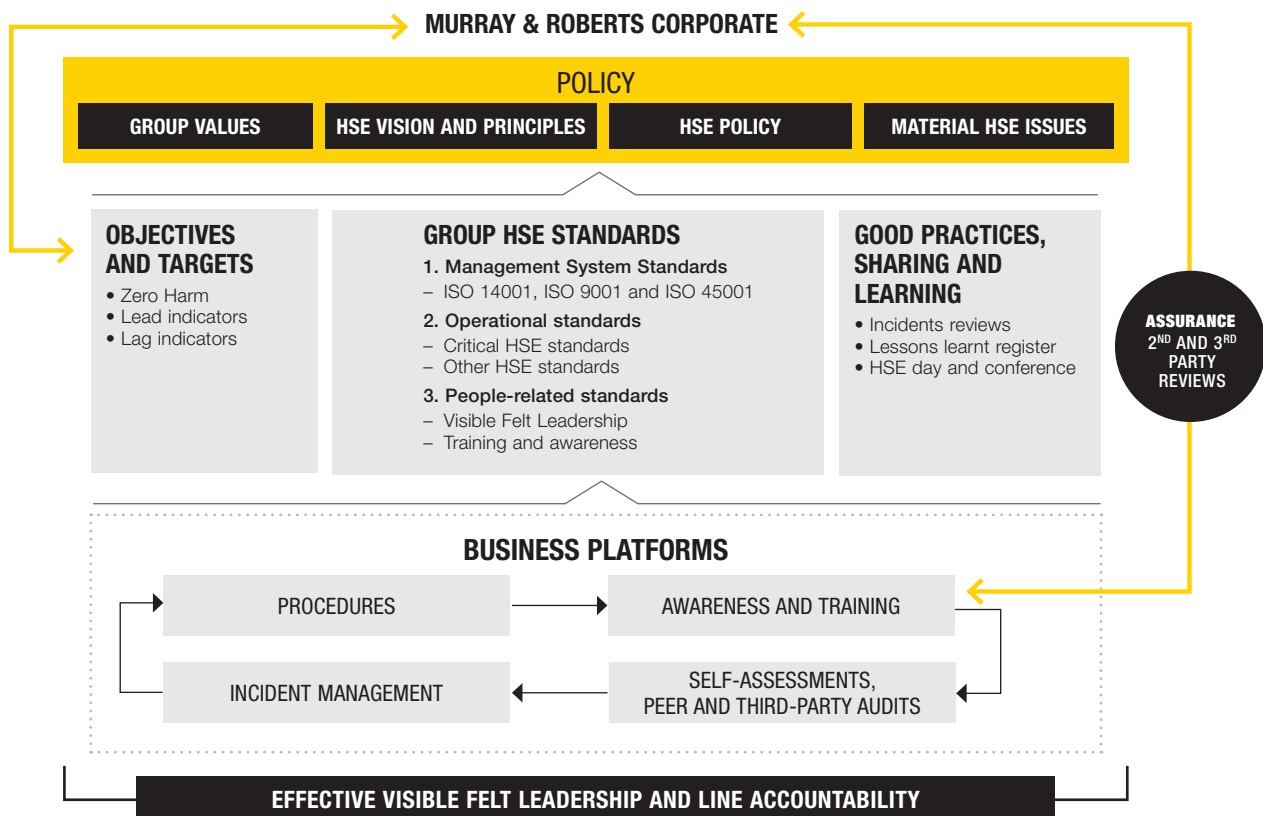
MURRAY & ROBERTS CORPORATE

POLICY

GROUP VALUES

HSE VISION AND PRINCIPLES

HSE POLICY

MATERIAL HSE ISSUES

OBJECTIVES AND TARGETS
• Zero Harm
• Lead indicators
• Lag indicators

GROUP HSE STANDARDS
1. Management System Standards
– ISO 14001, ISO 9001 and ISO 45001
2. Operational standards
– Critical HSE standards
– Other HSE standards
3. People-related standards
– Visible Felt Leadership
– Training and awareness

GOOD PRACTICES, SHARING AND LEARNING
• Incidents reviews
• Lessons learnt register
• HSE day and conference

ASSURANCE
$2^{ND}$ AND $3^{RD}$ PARTY REVIEWS

BUSINESS PLATFORMS

PROCEDURES

AWARENESS AND TRAINING

INCIDENT MANAGEMENT

SELF-ASSESSMENTS, PEER AND THIRD-PARTY AUDITS

EFFECTIVE VISIBLE FELT LEADERSHIP AND LINE ACCOUNTABILITY